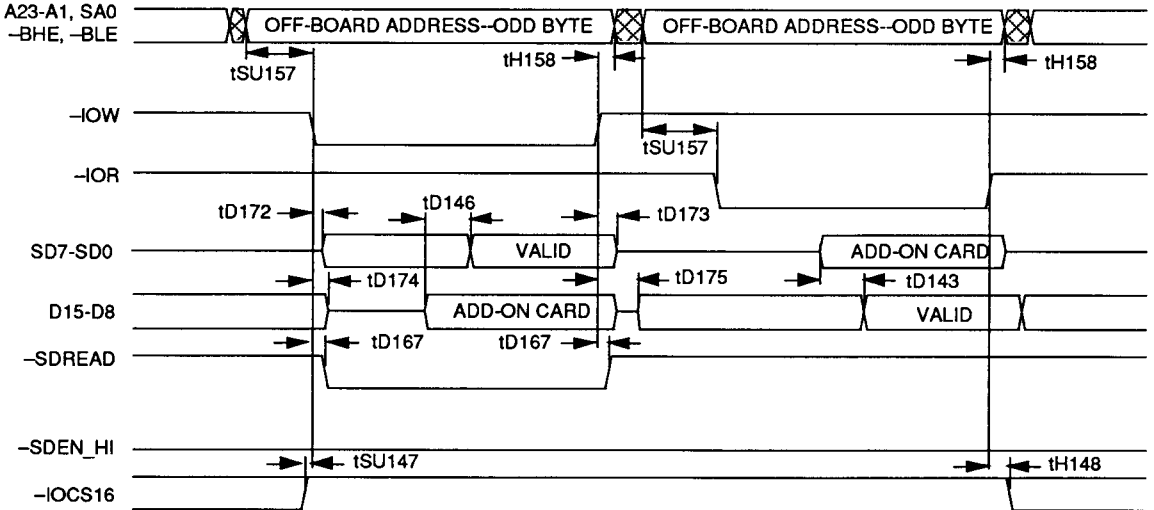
A23-A1, SA0
–BHE, –BLE
OFF-BOARD ADDRESS--ODD BYTE
OFF-BOARD ADDRESS--ODD BYTE
tSU157
tH158
tH158
–IOW
tSU157
–IOR
tD172
tD146
tD173
SD7-SD0
VALID
ADD-ON CARD
tD174
tD175
tD143
D15-D8
ADD-ON CARD
VALID
tD167
tD167
–SDREAD
–SDEN_HI
tSU147
tH148
–IOCS16